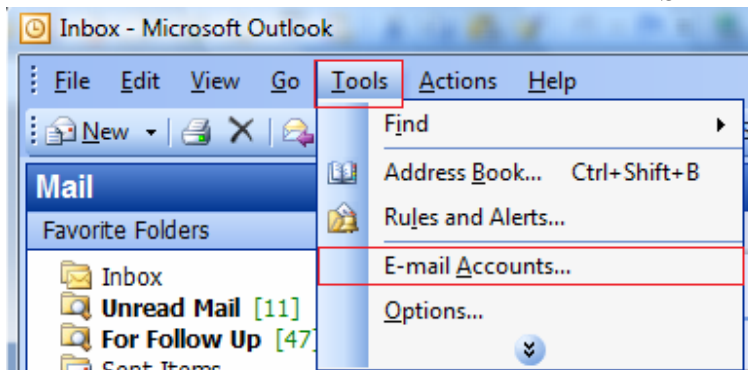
Inbox - Microsoft Outlook

File Edit View Go Tools Actions Help

New

Mail

Favorite Folders

Inbox
Unread Mail [11]
For Follow Up [47]
Sent Items

Find
Address Book... Ctrl+Shift+B
Rules and Alerts...
E-mail Accounts...
Options...